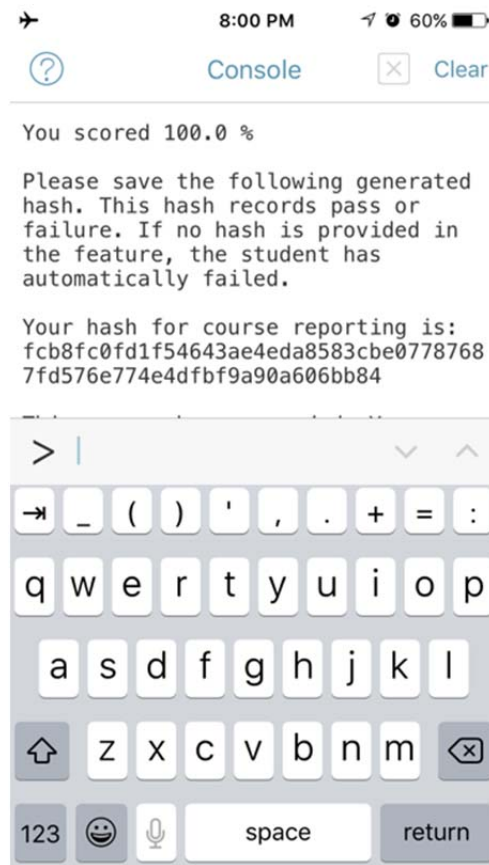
8:00 PM 60%

Console Clear

You scored 100.0 %

Please save the following generated hash. This hash records pass or failure. If no hash is provided in the feature, the student has automatically failed.

Your hash for course reporting is: fcb8fc0fd1f54643ae4eda8583cbe0778768 7fd576e774e4dfbf9a90a606bb84

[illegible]

>

_ ( ) ' , . + = :

q w e r t y u i o p

a s d f g h j k l

z x c v b n m

123 space return